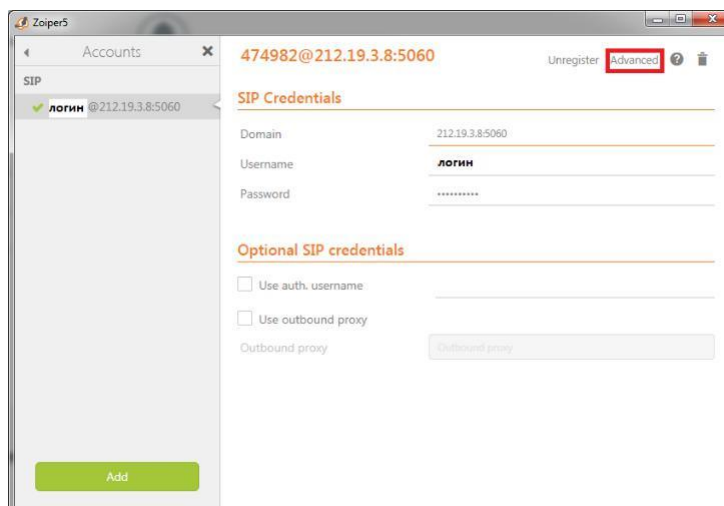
Zoiper5

Accounts

SIP

логин @212.19.3.8:5060

Add

474982@212.19.3.8:5060

Unregister Advanced

SIP Credentials

Domain 212.19.3.8:5060

Username логин

Password ••••••••••

Optional SIP credentials

Use auth. username

Use outbound proxy

Outbound proxy Outbound proxy